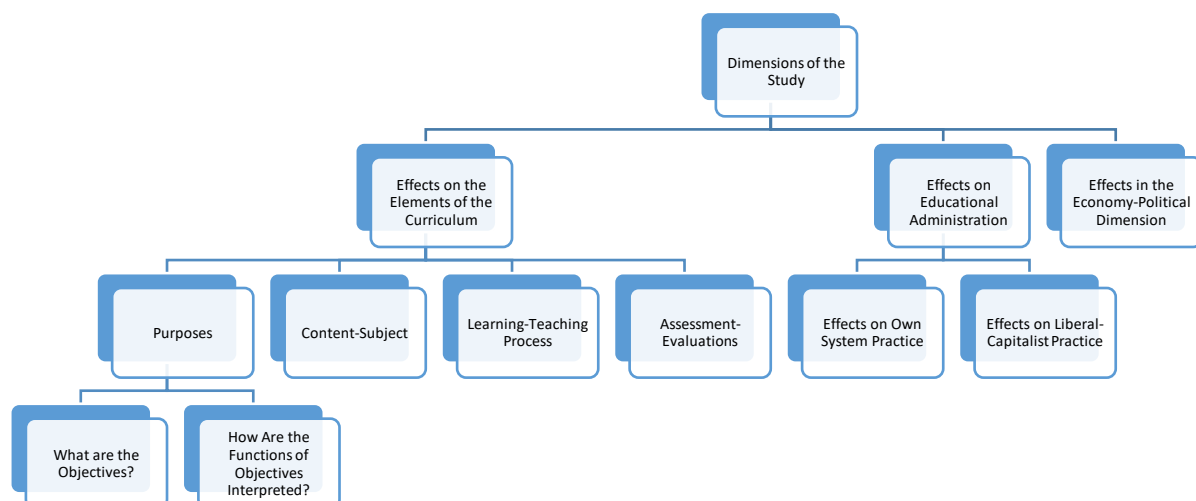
Dimensions of the Study

Effects on the Elements of the Curriculum

Effects on Educational Administration

Effects in the Economy-Political Dimension

Purposes

Content-Subject

Learning-Teaching Process

Assessment-Evaluations

Effects on Own System Practice

Effects on Liberal-Capitalist Practice

What are the Objectives?

How Are the Functions of Objectives Interpreted?